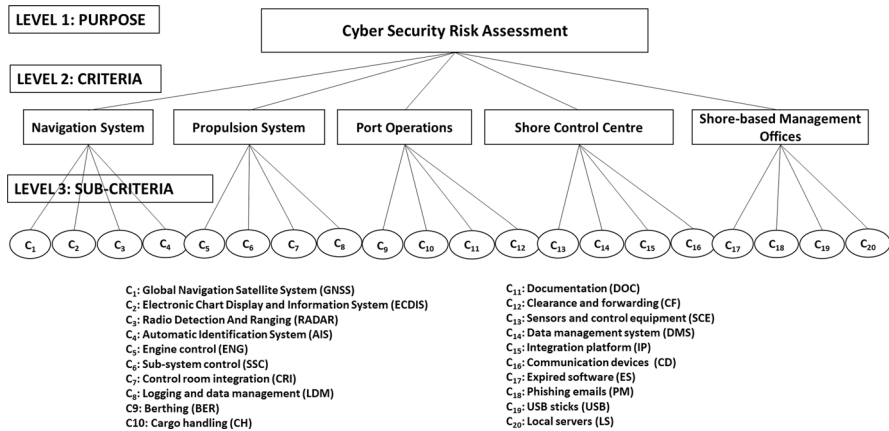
LEVEL 1: PURPOSE

Cyber Security Risk Assessment

LEVEL 2: CRITERIA

Navigation System

Propulsion System

Port Operations

Shore Control Centre

Shore-based Management Offices

LEVEL 3: SUB-CRITERIA

$C_1$ $C_2$ $C_3$ $C_4$ $C_5$ $C_6$ $C_7$ $C_8$ $C_9$ $C_{10}$ $C_{11}$ $C_{12}$ $C_{13}$ $C_{14}$ $C_{15}$ $C_{16}$ $C_{17}$ $C_{18}$ $C_{19}$ $C_{20}$

$C_1$: Global Navigation Satellite System (GNSS)
$C_2$: Electronic Chart Display and Information System (ECDIS)
$C_3$: Radio Detection And Ranging (RADAR)
$C_4$: Automatic Identification System (AIS)
$C_5$: Engine control (ENG)
$C_6$: Sub-system control (SSC)
$C_7$: Control room integration (CRI)
$C_8$: Logging and data management (LDM)
C9: Berthing (BER)
C10: Cargo handling (CH)

$C_{11}$: Documentation (DOC)
$C_{12}$: Clearance and forwarding (CF)
$C_{13}$: Sensors and control equipment (SCE)
$C_{14}$: Data management system (DMS)
$C_{15}$: Integration platform (IP)
$C_{16}$: Communication devices (CD)
$C_{17}$: Expired software (ES)
$C_{18}$: Phishing emails (PM)
$C_{19}$: USB sticks (USB)
$C_{20}$: Local servers (LS)